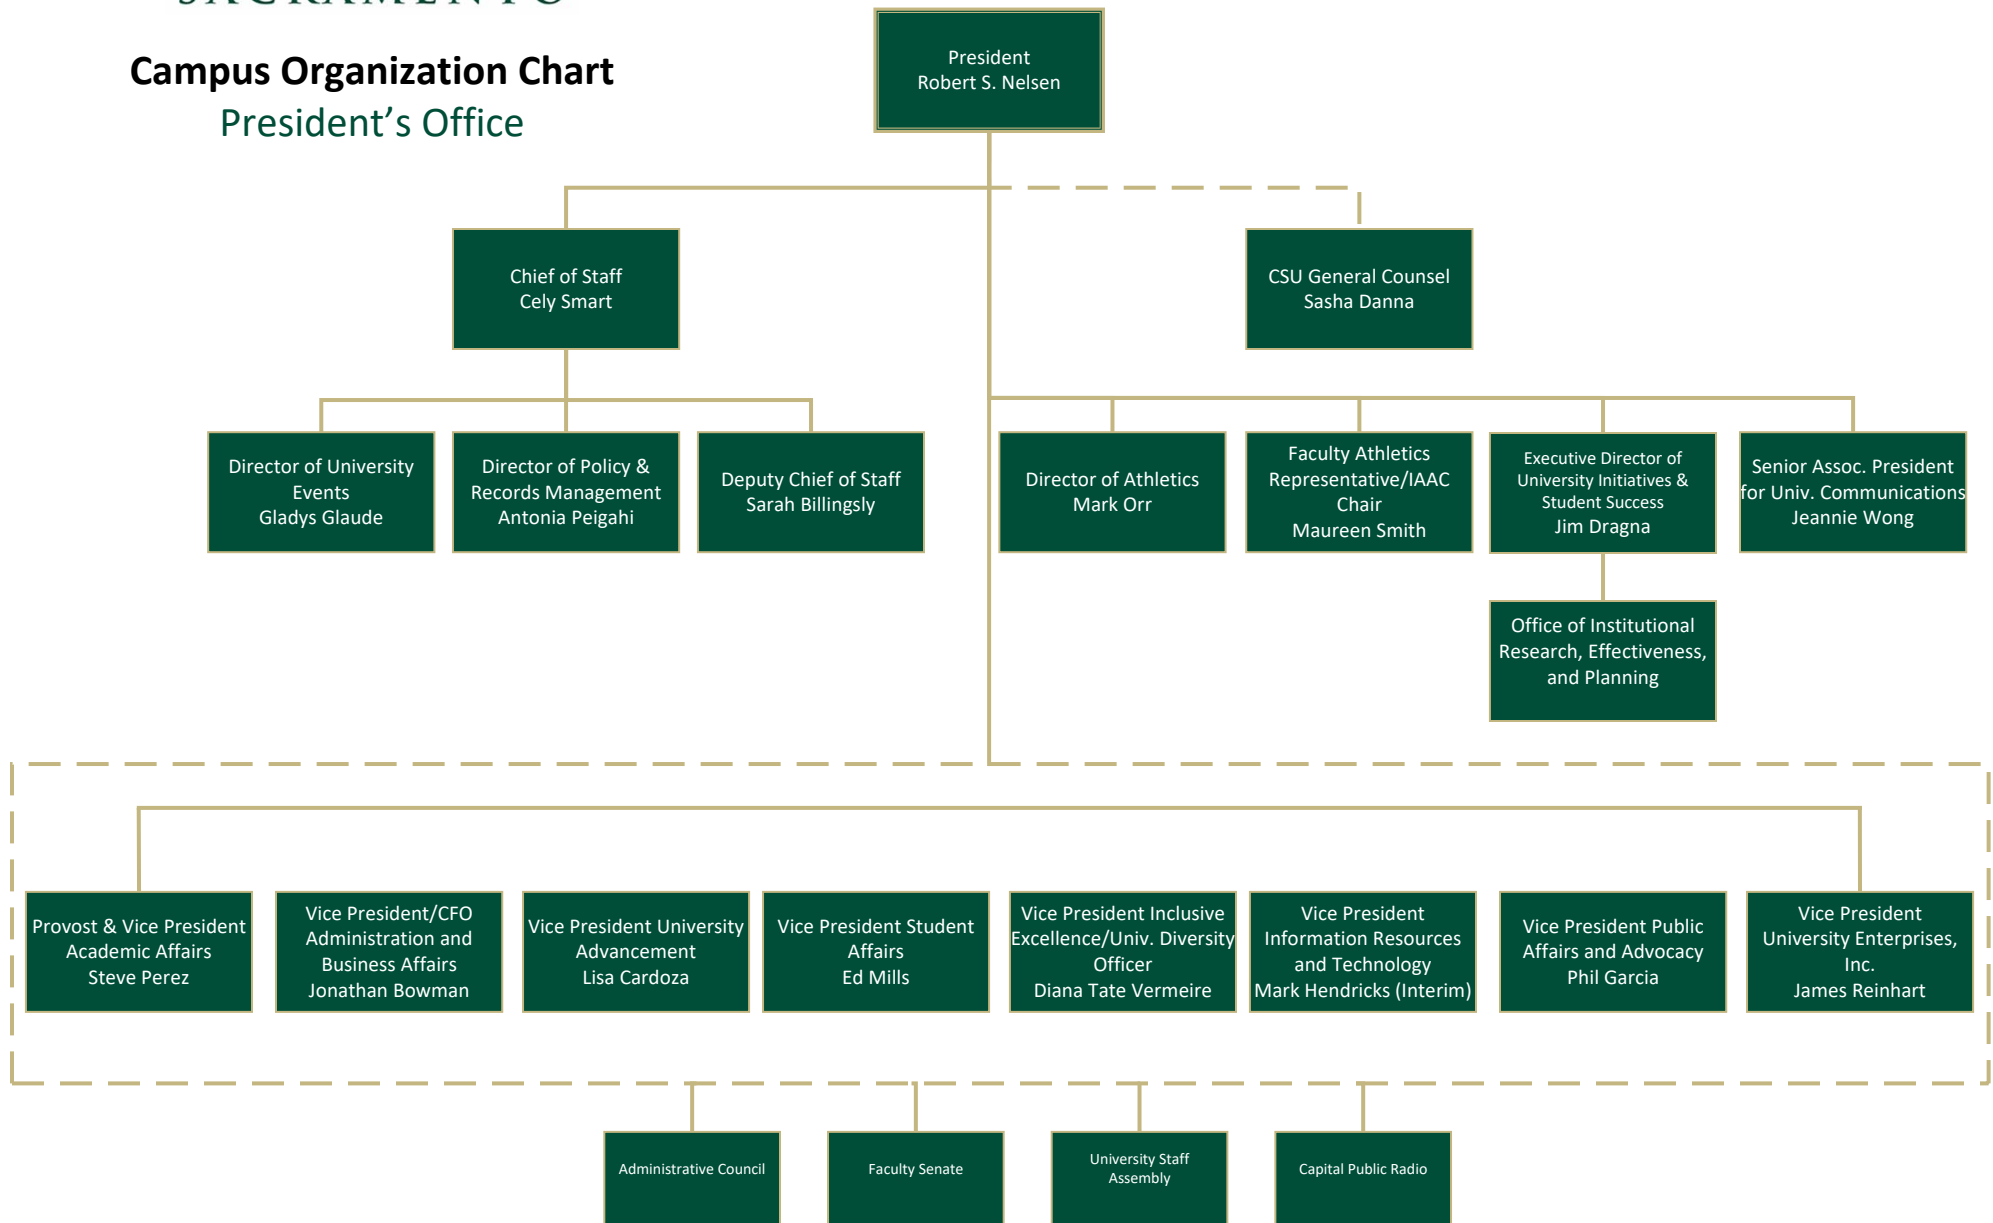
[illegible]

Campus Organization Chart
President's Office

President
Robert S. Nelsen

Chief of Staff
Cely Smart

CSU General Counsel
Sasha Danna

Director of University Events
Gladys Glaude

Director of Policy & Records Management
Antonia Peigahi

Deputy Chief of Staff
Sarah Billingsly

Director of Athletics
Mark Orr

Faculty Athletics Representative/IAAC Chair
Maureen Smith

Executive Director of University Initiatives & Student Success
Jim Dragna

Senior Assoc. President for Univ. Communications
Jeannie Wong

Office of Institutional Research, Effectiveness, and Planning

Provost & Vice President Academic Affairs
Steve Perez

Vice President/CFO Administration and Business Affairs
Jonathan Bowman

Vice President University Advancement
Lisa Cardoza

Vice President Student Affairs
Ed Mills

Vice President Inclusive Excellence/Univ. Diversity Officer
Diana Tate Vermeire

Vice President Information Resources and Technology
Mark Hendricks (Interim)

Vice President Public Affairs and Advocacy
Phil Garcia

Vice President University Enterprises, Inc.
James Reinhart

Administrative Council

Faculty Senate

University Staff Assembly

Capital Public Radio